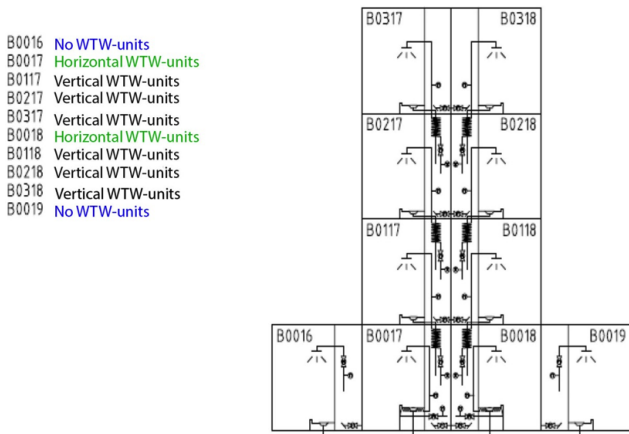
B0016 No WTW-units
B0017 Horizontal WTW-units
B0117 Vertical WTW-units
B0217 Vertical WTW-units
B0317 Vertical WTW-units
B0018 Horizontal WTW-units
B0118 Vertical WTW-units
B0218 Vertical WTW-units
B0318 Vertical WTW-units
B0019 No WTW-units

B0317
B0318
B0217
B0218
B0117
B0118
B0016
B0017
B0018
B0019